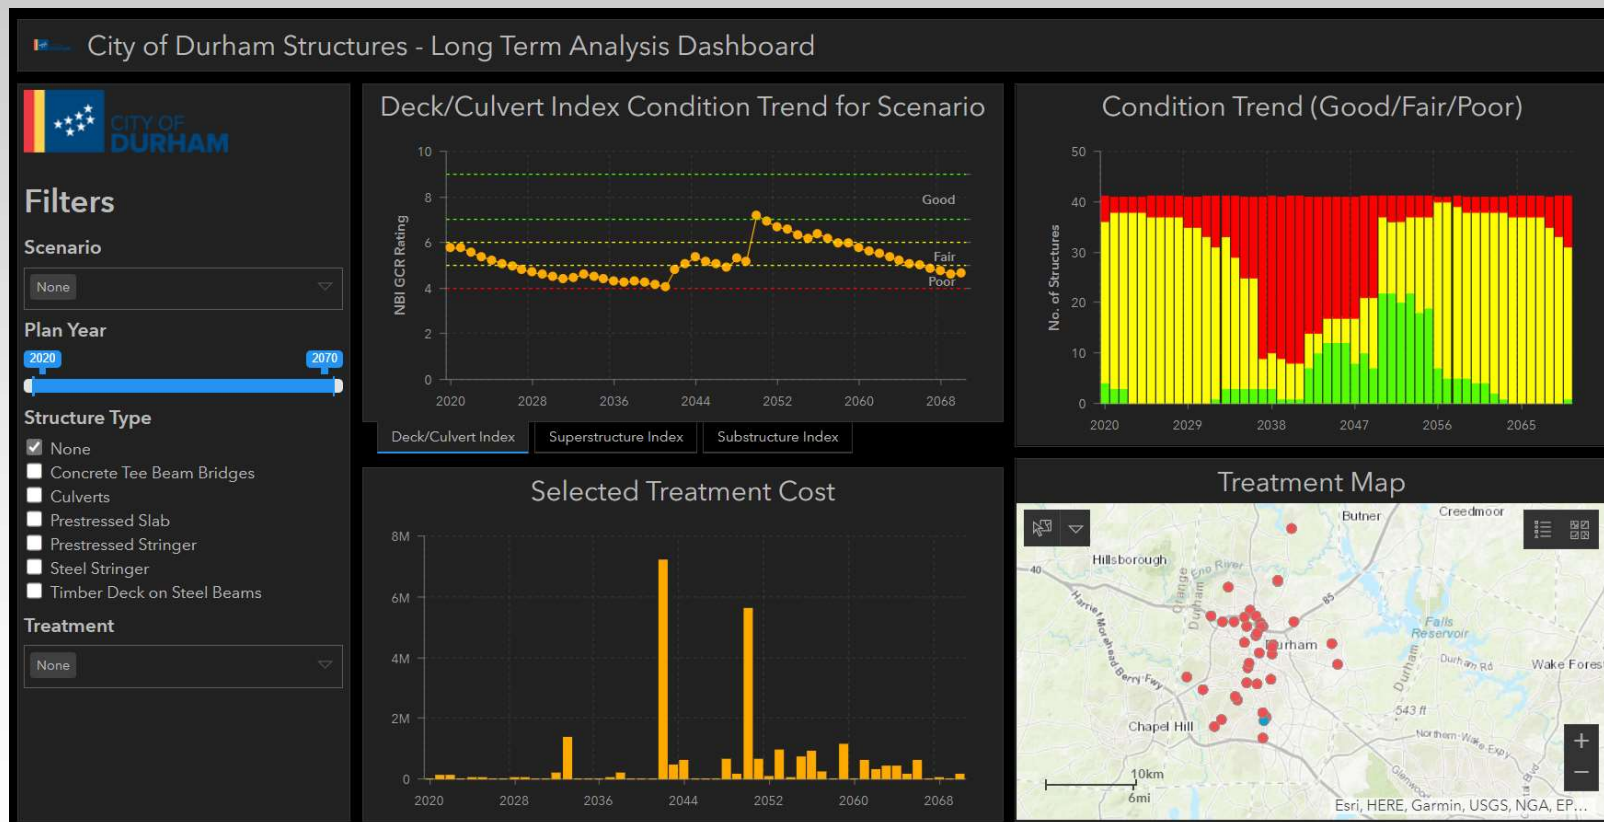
City of Durham Structures - Long Term Analysis Dashboard

CITY OF DURHAM

Filters

Scenario

None

Plan Year

2020 2070

Structure Type

None
Concrete Tee Beam Bridges
Culverts
Prestressed Slab
Prestressed Stringer
Steel Stringer
Timber Deck on Steel Beams

Treatment

None

Deck/Culvert Index Condition Trend for Scenario

NBI GCR Rating

10 8 6 4 2 0

Good
Fair
Poor

2020 2028 2036 2044 2052 2060 2068

Deck/Culvert Index | Superstructure Index | Substructure Index

Condition Trend (Good/Fair/Poor)

No. of Structures

50 40 30 20 10 0

2020 2029 2038 2047 2056 2065

Selected Treatment Cost

8M 6M 4M 2M 0

2020 2028 2036 2044 2052 2060 2068

Treatment Map

Butner
Creedmoor
Hillsborough
Eno River
Orange
Durham
Falls Reservoir
Durham
Durham Rd
Wake Fores
Chapel Hill
543 ft
Northern Wake Expy
10km
6mi
Esri, HERE, Garmin, USGS, NGA, EP...